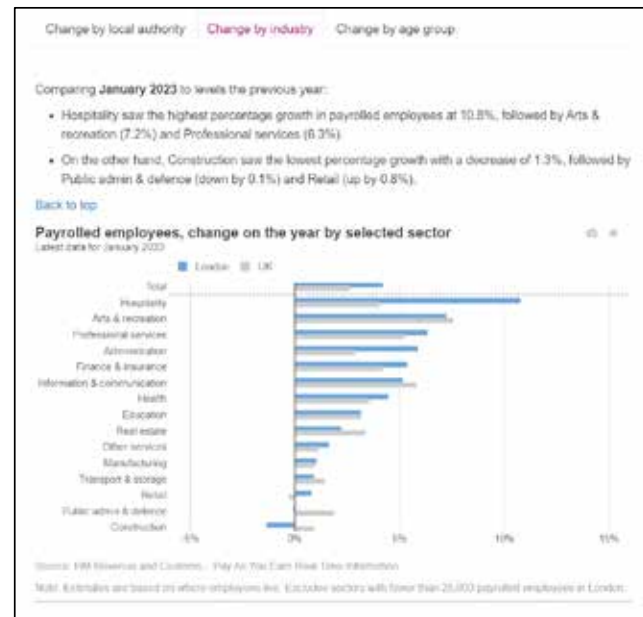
Change by local authority | Change by industry | Change by age group

Comparing **January 2023** to levels the previous year:

- Hospitality saw the highest percentage growth in payrolled employees at 10.8%, followed by Arts & recreation (7.2%) and Professional services (6.3%).
- On the other hand, Construction saw the lowest percentage growth with a decrease of 1.3%, followed by Public admin & defence (down by 0.1%) and Retail (up by 0.8%).

Back to top

**Payrolled employees, change on the year by selected sector**
Latest data for January 2023

London UK

Total
Hospitality
Arts & recreation
Professional services
Administration
Finance & insurance
Information & communication
Health
Education
Real estate
Other services
Manufacturing
Transport & storage
Retail
Public admin & defence
Construction

-5% 0% 5% 10% 15%

Source: HM Revenue and Customs – Pay As You Earn Real Time Information

Note: Estimates are based on where employees live. Excludes sectors with fewer than 25,000 payrolled employees in London.